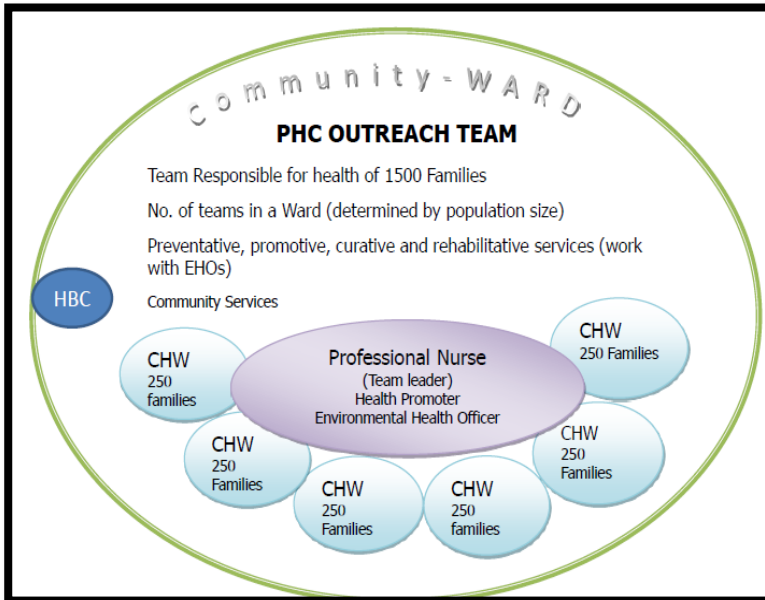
Community-WARD

PHC OUTREACH TEAM

Team Responsible for health of 1500 Families

No. of teams in a Ward (determined by population size)

Preventative, promotive, curative and rehabilitative services (work with EHOs)

HBC

Community Services

CHW
250 Families

CHW
250 families

Professional Nurse
(Team leader)
Health Promoter
Environmental Health Officer

CHW
250 Families

CHW
250 Families

CHW
250 Families

CHW
250 families